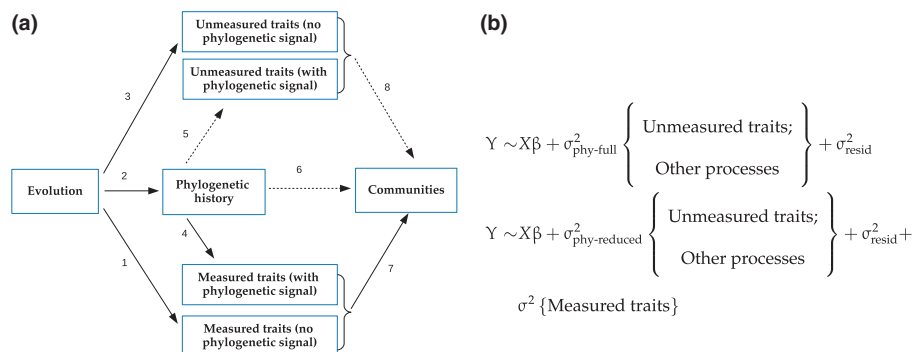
(a)

Unmeasured traits (no phylogenetic signal)

Unmeasured traits (with phylogenetic signal)

3

8

5

2

6

Evolution

Phylogenetic history

Communities

4

1

7

Measured traits (with phylogenetic signal)

Measured traits (no phylogenetic signal)

(b)

$Y \sim X\beta + \sigma^2_{\text{phy-full}} \left\{ \begin{array}{c} \text{Unmeasured traits;} \\ \text{Other processes} \end{array} \right\} + \sigma^2_{\text{resid}}$

$Y \sim X\beta + \sigma^2_{\text{phy-reduced}} \left\{ \begin{array}{c} \text{Unmeasured traits;} \\ \text{Other processes} \end{array} \right\} + \sigma^2_{\text{resid}} +$

$\sigma^2 \{\text{Measured traits}\}$